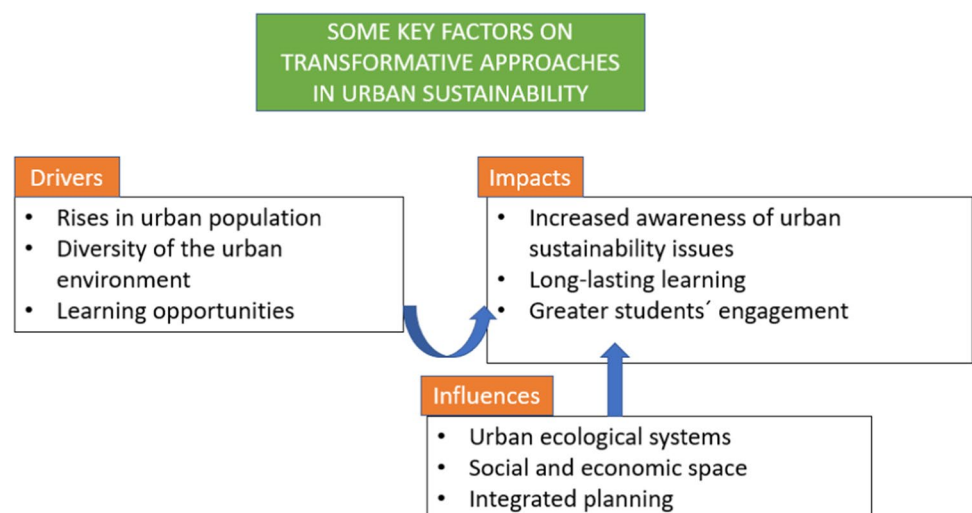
SOME KEY FACTORS ON TRANSFORMATIVE APPROACHES IN URBAN SUSTAINABILITY

Drivers
- Rises in urban population
- Diversity of the urban environment
- Learning opportunities

Impacts
- Increased awareness of urban sustainability issues
- Long-lasting learning
- Greater students´ engagement

Influences
- Urban ecological systems
- Social and economic space
- Integrated planning